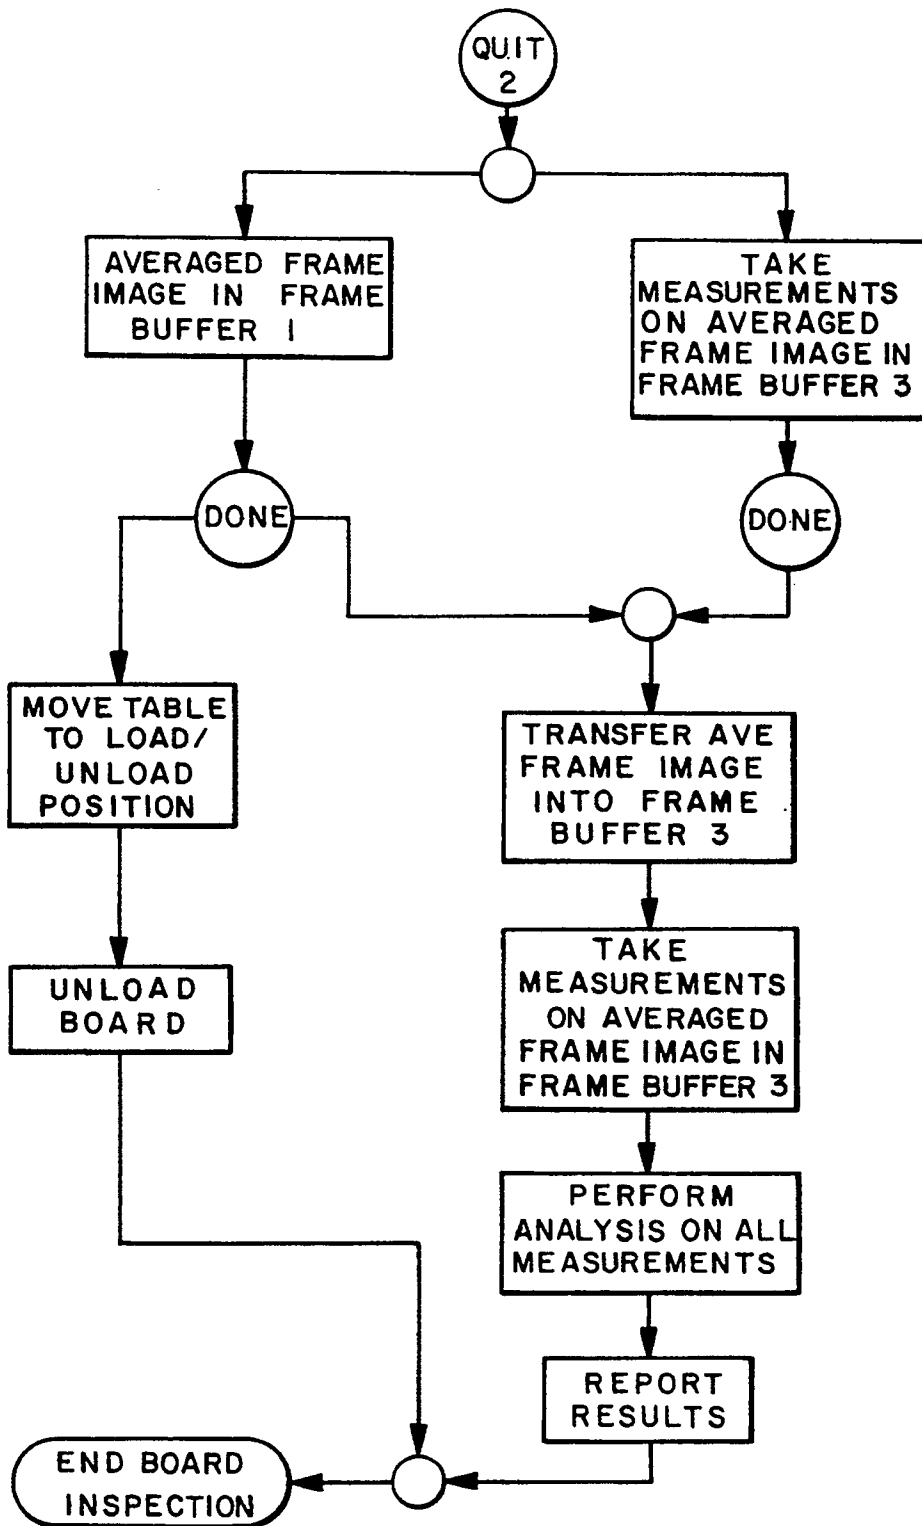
QUIT 2

AVERAGED FRAME IMAGE IN FRAME BUFFER 1

TAKE MEASUREMENTS ON AVERAGED FRAME IMAGE IN FRAME BUFFER 3

DONE

DONE

MOVE TABLE TO LOAD/ UNLOAD POSITION

TRANSFER AVE FRAME IMAGE INTO FRAME BUFFER 3

UNLOAD BOARD

TAKE MEASUREMENTS ON AVERAGED FRAME IMAGE IN FRAME BUFFER 3

PERFORM ANALYSIS ON ALL MEASUREMENTS

REPORT RESULTS

END BOARD INSPECTION